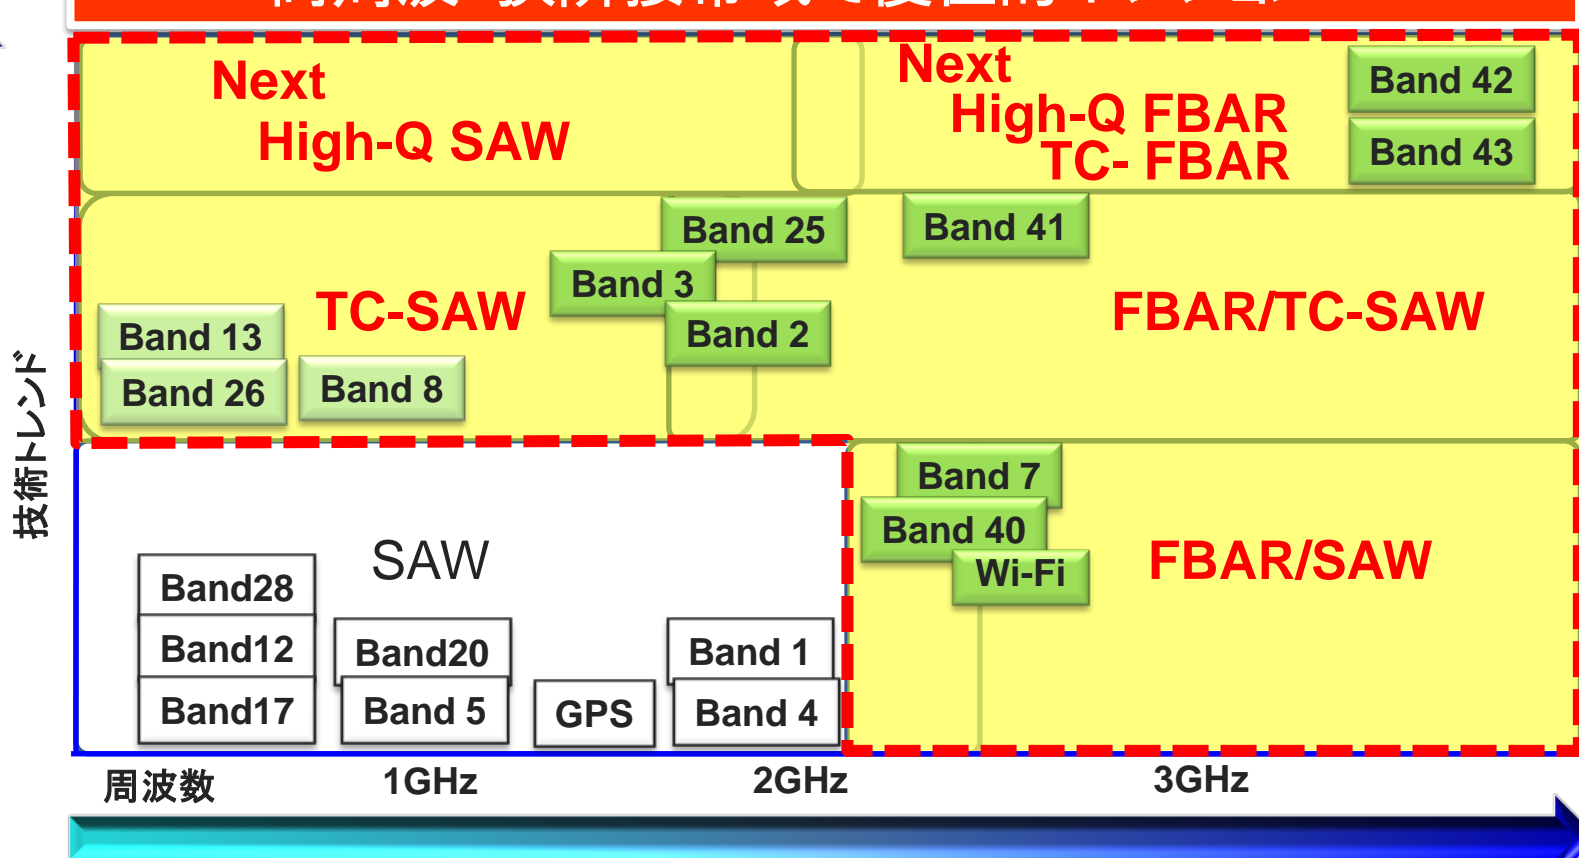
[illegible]

Next
High-Q SAW

Next
High-Q FBAR
TC- FBAR

Band 42
Band 43

Band 25
Band 41
Band 3
TC-SAW
Band 2
FBAR/TC-SAW
Band 13
Band 26
Band 8

Band 7
Band 40
Wi-Fi
FBAR/SAW

SAW
Band28
Band12
Band17
Band20
Band 5
GPS
Band 1
Band 4

技術トレンド

周波数
1GHz
2GHz
3GHz